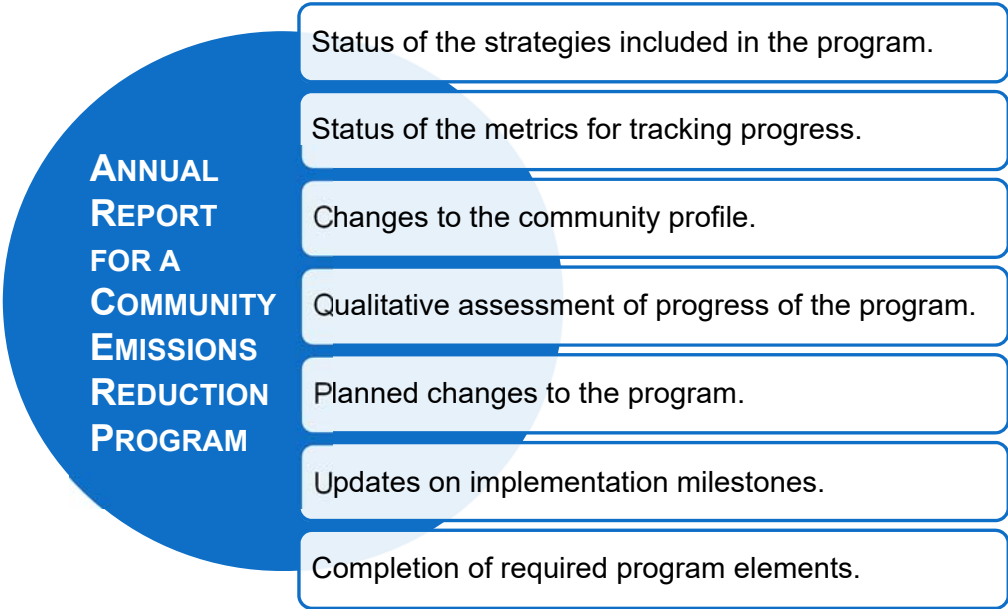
ANNUAL REPORT FOR A COMMUNITY EMISSIONS REDUCTION PROGRAM

Status of the strategies included in the program.

Status of the metrics for tracking progress.

Changes to the community profile.

Qualitative assessment of progress of the program.

Planned changes to the program.

Updates on implementation milestones.

Completion of required program elements.